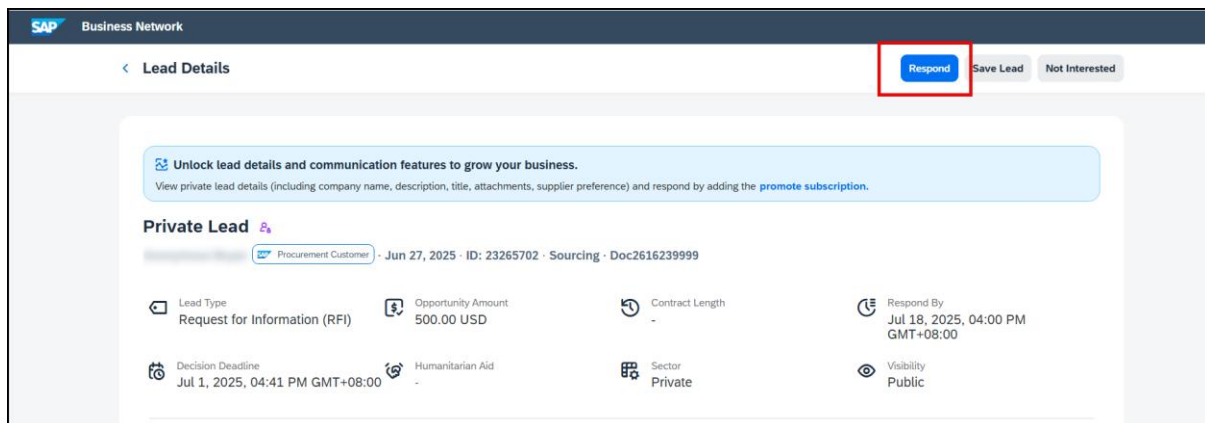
SAP Business Network

‹ Lead Details

Respond Save Lead Not Interested

Unlock lead details and communication features to grow your business.
View private lead details (including company name, description, title, attachments, supplier preference) and respond by adding the promote subscription.

Private Lead

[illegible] SAP Procurement Customer · Jun 27, 2025 · ID: 23265702 · Sourcing · Doc2616239999

Lead Type
Request for Information (RFI)

Opportunity Amount
500.00 USD

Contract Length
-

Respond By
Jul 18, 2025, 04:00 PM GMT+08:00

Decision Deadline
Jul 1, 2025, 04:41 PM GMT+08:00

Humanitarian Aid
-

Sector
Private

Visibility
Public